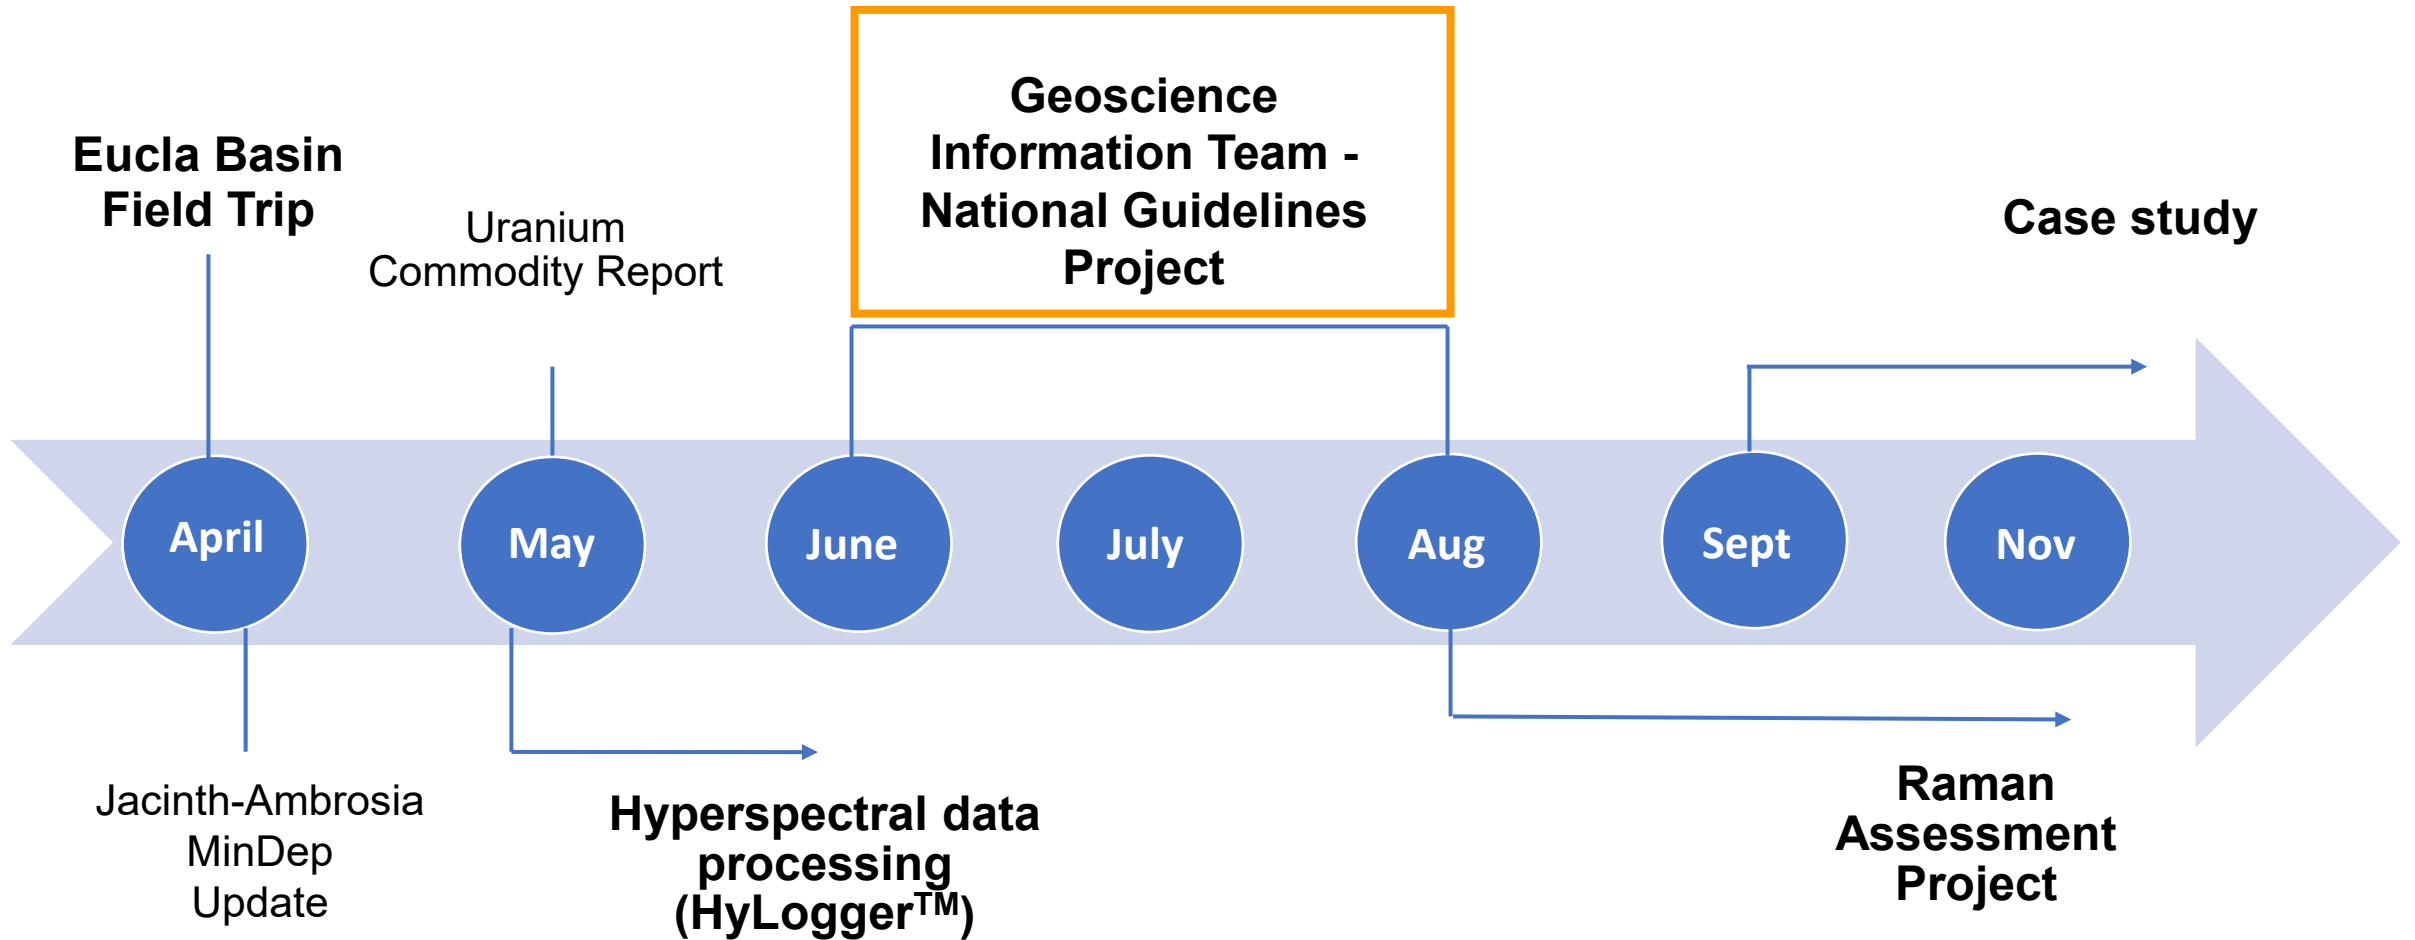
Eucla Basin Field Trip

Uranium Commodity Report

Geoscience Information Team - National Guidelines Project

Case study

April

May

June

July

Aug

Sept

Nov

Jacinth-Ambrosia MinDep Update

Hyperspectral data processing (HyLogger$^{TM}$)

Raman Assessment Project